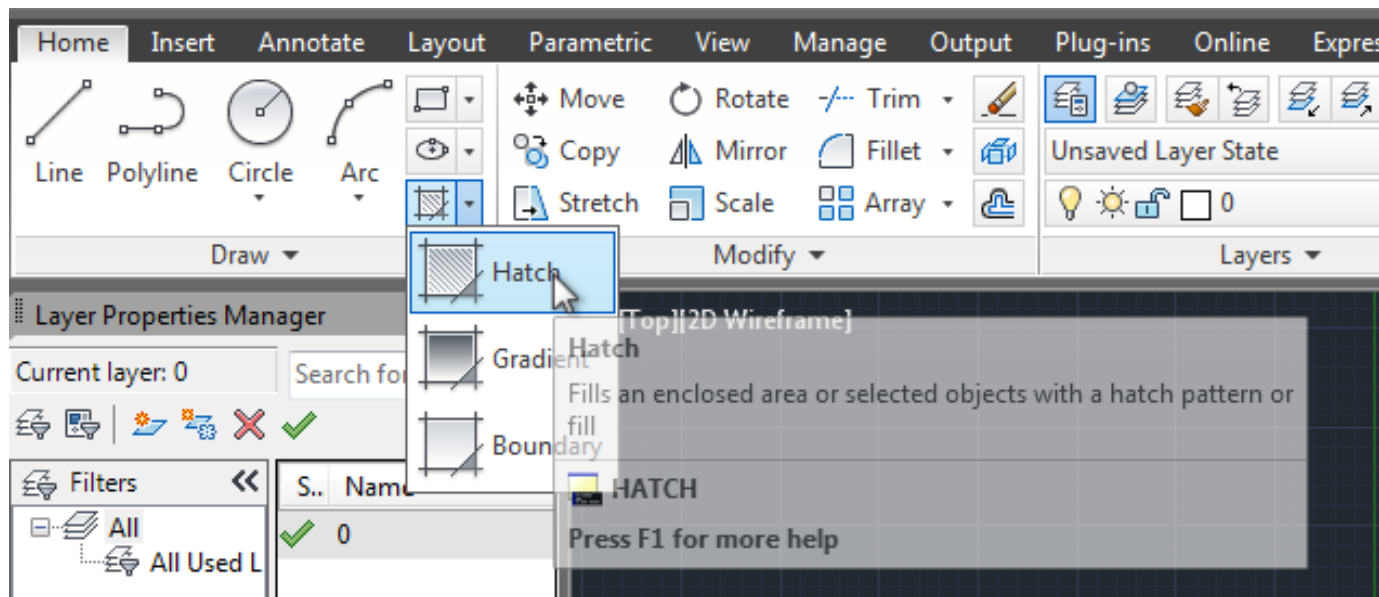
Home Insert Annotate Layout Parametric View Manage Output Plug-ins Online Expres

Line Polyline Circle Arc

Move Rotate Trim
Copy Mirror Fillet
Stretch Scale Array

Unsaved Layer State
0

Draw
Modify
Layers

Hatch
Gradient
Boundary

Layer Properties Manager
Current layer: 0
Search for

Filters
All
All Used L

S.. Name
0

[Top][2D Wireframe]

Hatch
Fills an enclosed area or selected objects with a hatch pattern or fill

HATCH
Press F1 for more help